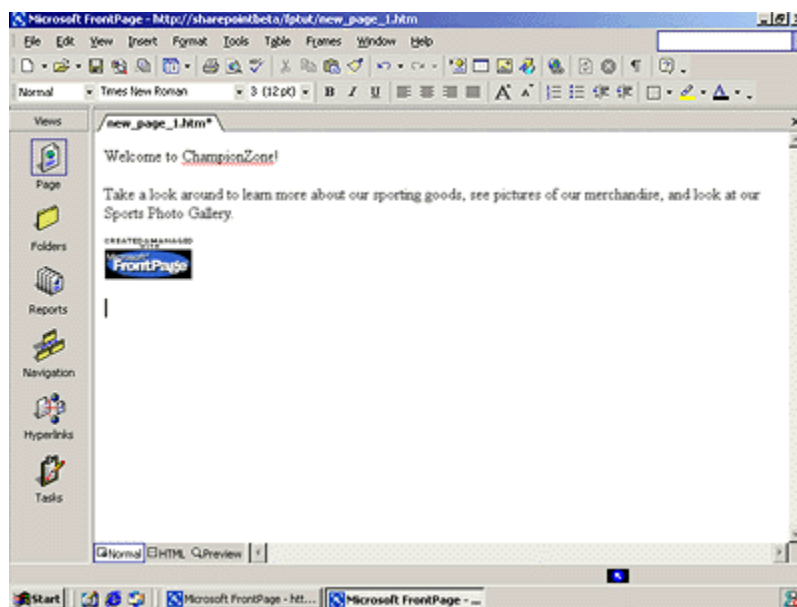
Microsoft FrontPage - http://sharepointbeta/fptut/new_page_1.htm

File Edit View Insert Format Tools Table Frames Window Help

Normal Times New Roman 3 (12 pt) B I U

Views

new_page_1.htm*

Page

Folders

Reports

Navigation

Hyperlinks

Tasks

Welcome to ChampionZone!

Take a look around to learn more about our sporting goods, see pictures of our merchandise, and look at our Sports Photo Gallery.

CREATED & MANAGED WITH Microsoft FrontPage

Normal HTML Preview

Start Microsoft FrontPage - htt... Microsoft FrontPage - ...